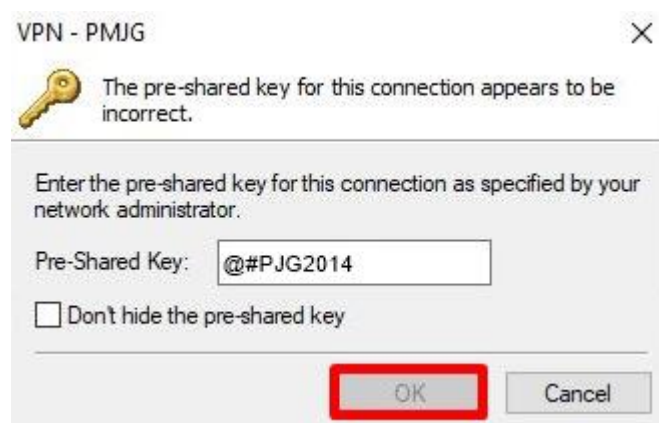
VPN - PMJG

×

The pre-shared key for this connection appears to be incorrect.

Enter the pre-shared key for this connection as specified by your network administrator.

Pre-Shared Key: @#PJG2014

Don't hide the pre-shared key

OK

Cancel